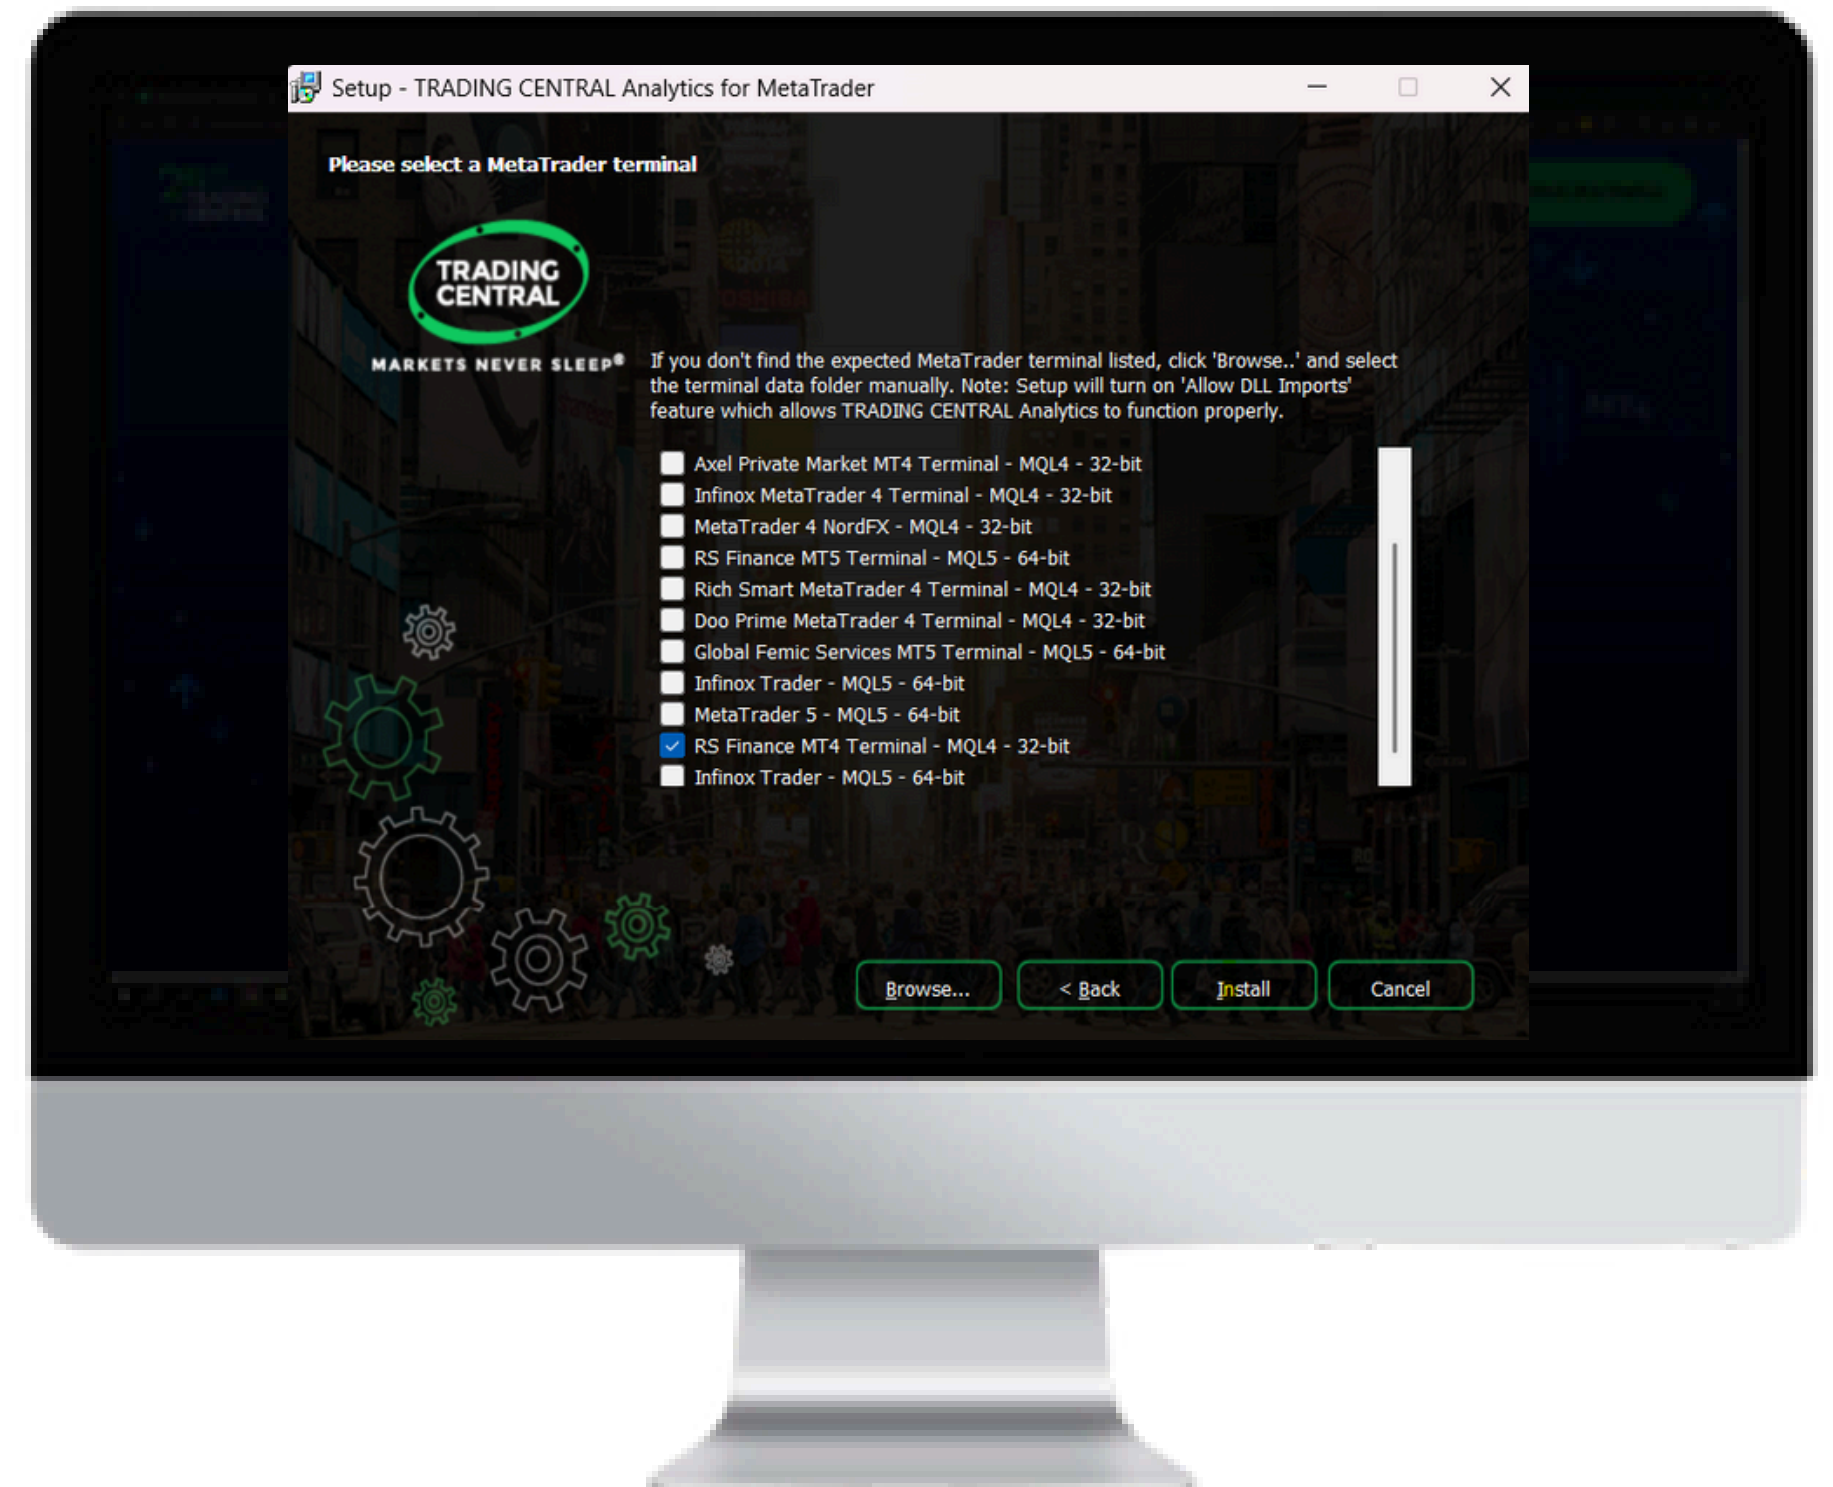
Setup - TRADING CENTRAL Analytics for MetaTrader

Please select a MetaTrader terminal

TRADING CENTRAL

MARKETS NEVER SLEEP®

If you don't find the expected MetaTrader terminal listed, click 'Browse..' and select the terminal data folder manually. Note: Setup will turn on 'Allow DLL Imports' feature which allows TRADING CENTRAL Analytics to function properly.

Axel Private Market MT4 Terminal - MQL4 - 32-bit
Infinox MetaTrader 4 Terminal - MQL4 - 32-bit
MetaTrader 4 NordFX - MQL4 - 32-bit
RS Finance MT5 Terminal - MQL5 - 64-bit
Rich Smart MetaTrader 4 Terminal - MQL4 - 32-bit
Doo Prime MetaTrader 4 Terminal - MQL4 - 32-bit
Global Femic Services MT5 Terminal - MQL5 - 64-bit
Infinox Trader - MQL5 - 64-bit
MetaTrader 5 - MQL5 - 64-bit
RS Finance MT4 Terminal - MQL4 - 32-bit
Infinox Trader - MQL5 - 64-bit

Browse... < Back Install Cancel